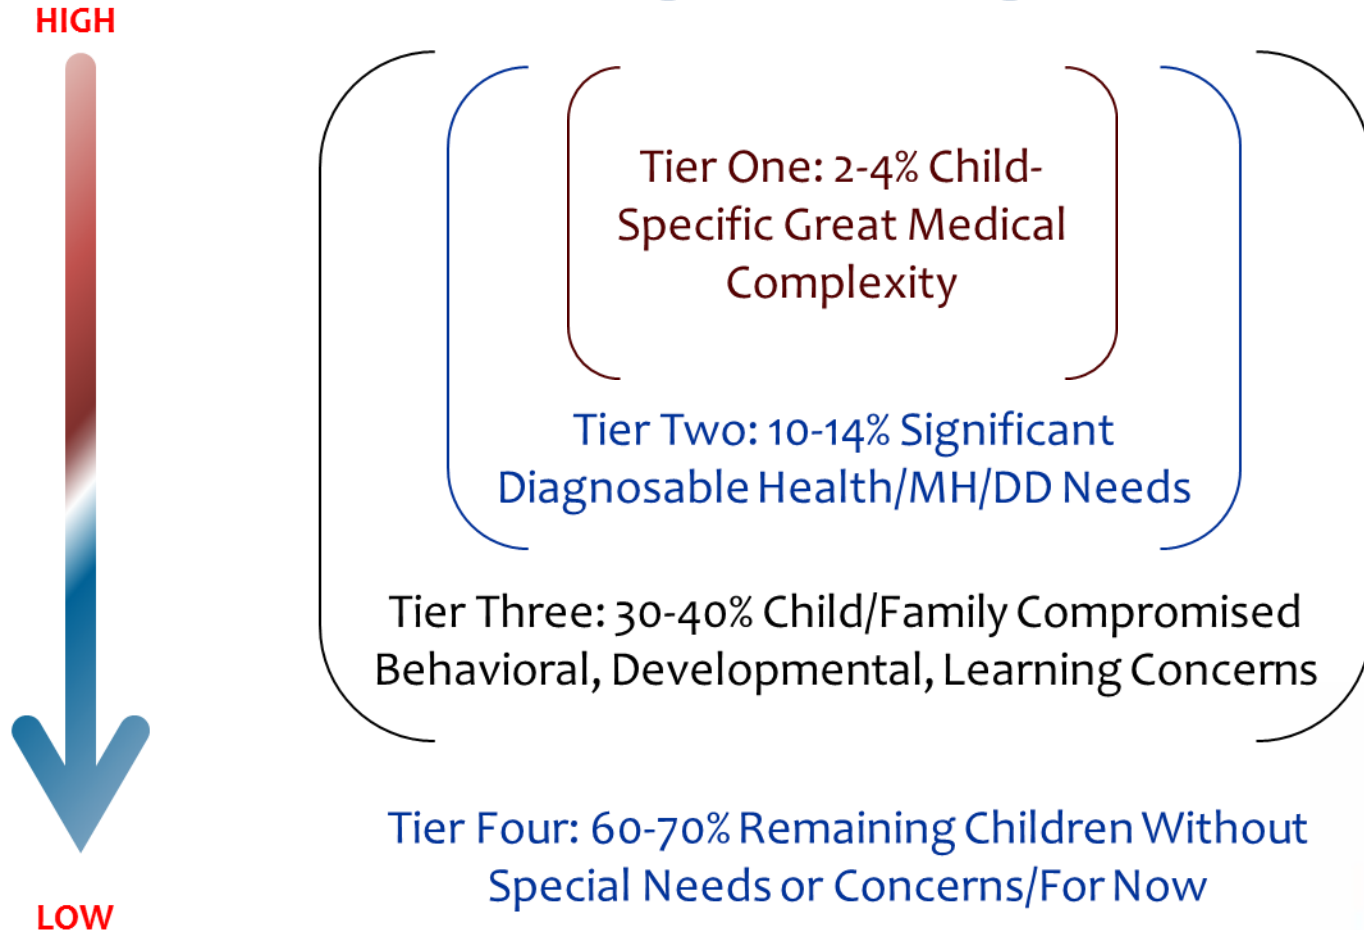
HIGH

Tier One: 2-4% Child-Specific Great Medical Complexity

Tier Two: 10-14% Significant Diagnosable Health/MH/DD Needs

Tier Three: 30-40% Child/Family Compromised Behavioral, Developmental, Learning Concerns

Tier Four: 60-70% Remaining Children Without Special Needs or Concerns/For Now

LOW